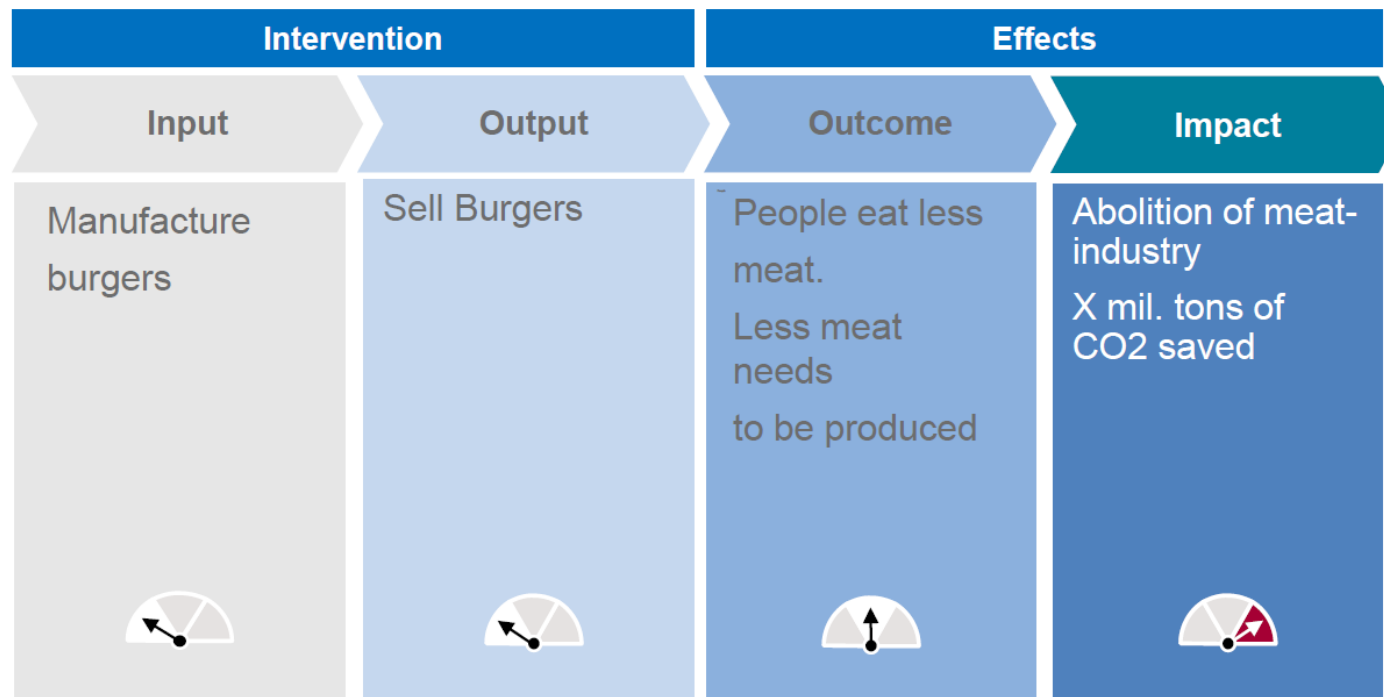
| Intervention | | Effects | |
|---|---|---|---|
| Input | Output | Outcome | Impact |
| Manufacture burgers | Sell Burgers | People eat less meat. Less meat needs to be produced | Abolition of meat-industry X mil. tons of CO2 saved |